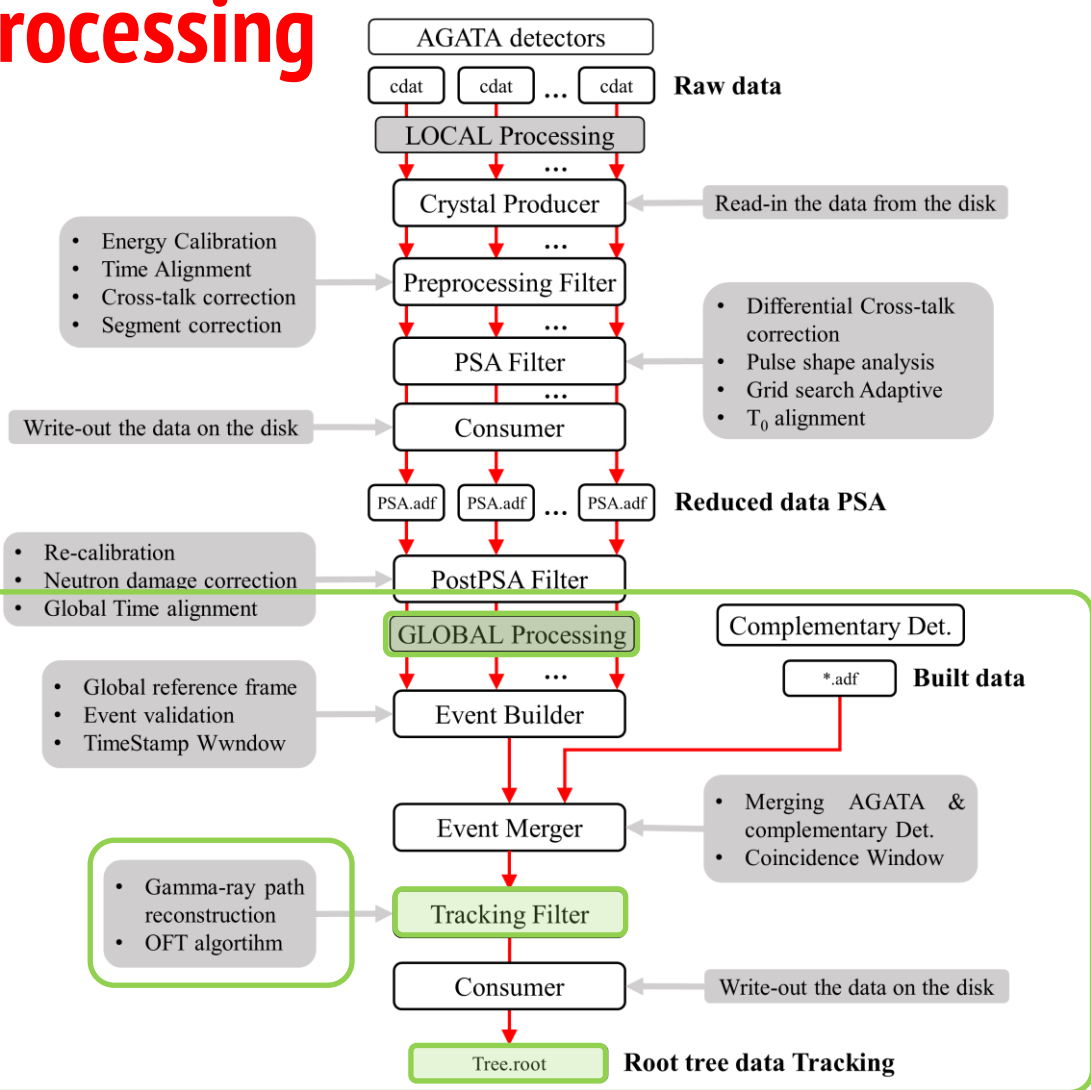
rocessing

AGATA detectors

cdat cdat ... cdat Raw data

LOCAL Processing

...

Crystal Producer

Read-in the data from the disk

- Energy Calibration
- Time Alignment
- Cross-talk correction
- Segment correction

...

Preprocessing Filter

- Differential Cross-talk correction
- Pulse shape analysis
- Grid search Adaptive
- $T_0$ alignment

...

PSA Filter

...

Write-out the data on the disk

Consumer

PSA.adf PSA.adf ... PSA.adf Reduced data PSA

- Re-calibration
- Neutron damage correction
- Global Time alignment

PostPSA Filter

GLOBAL Processing

Complementary Det.

...

*.adf Built data

- Global reference frame
- Event validation
- TimeStamp Wwndow

Event Builder

- Merging AGATA & complementary Det.
- Coincidence Window

Event Merger

- Gamma-ray path reconstruction
- OFT algortihm

Tracking Filter

Consumer

Write-out the data on the disk

Tree.root Root tree data Tracking